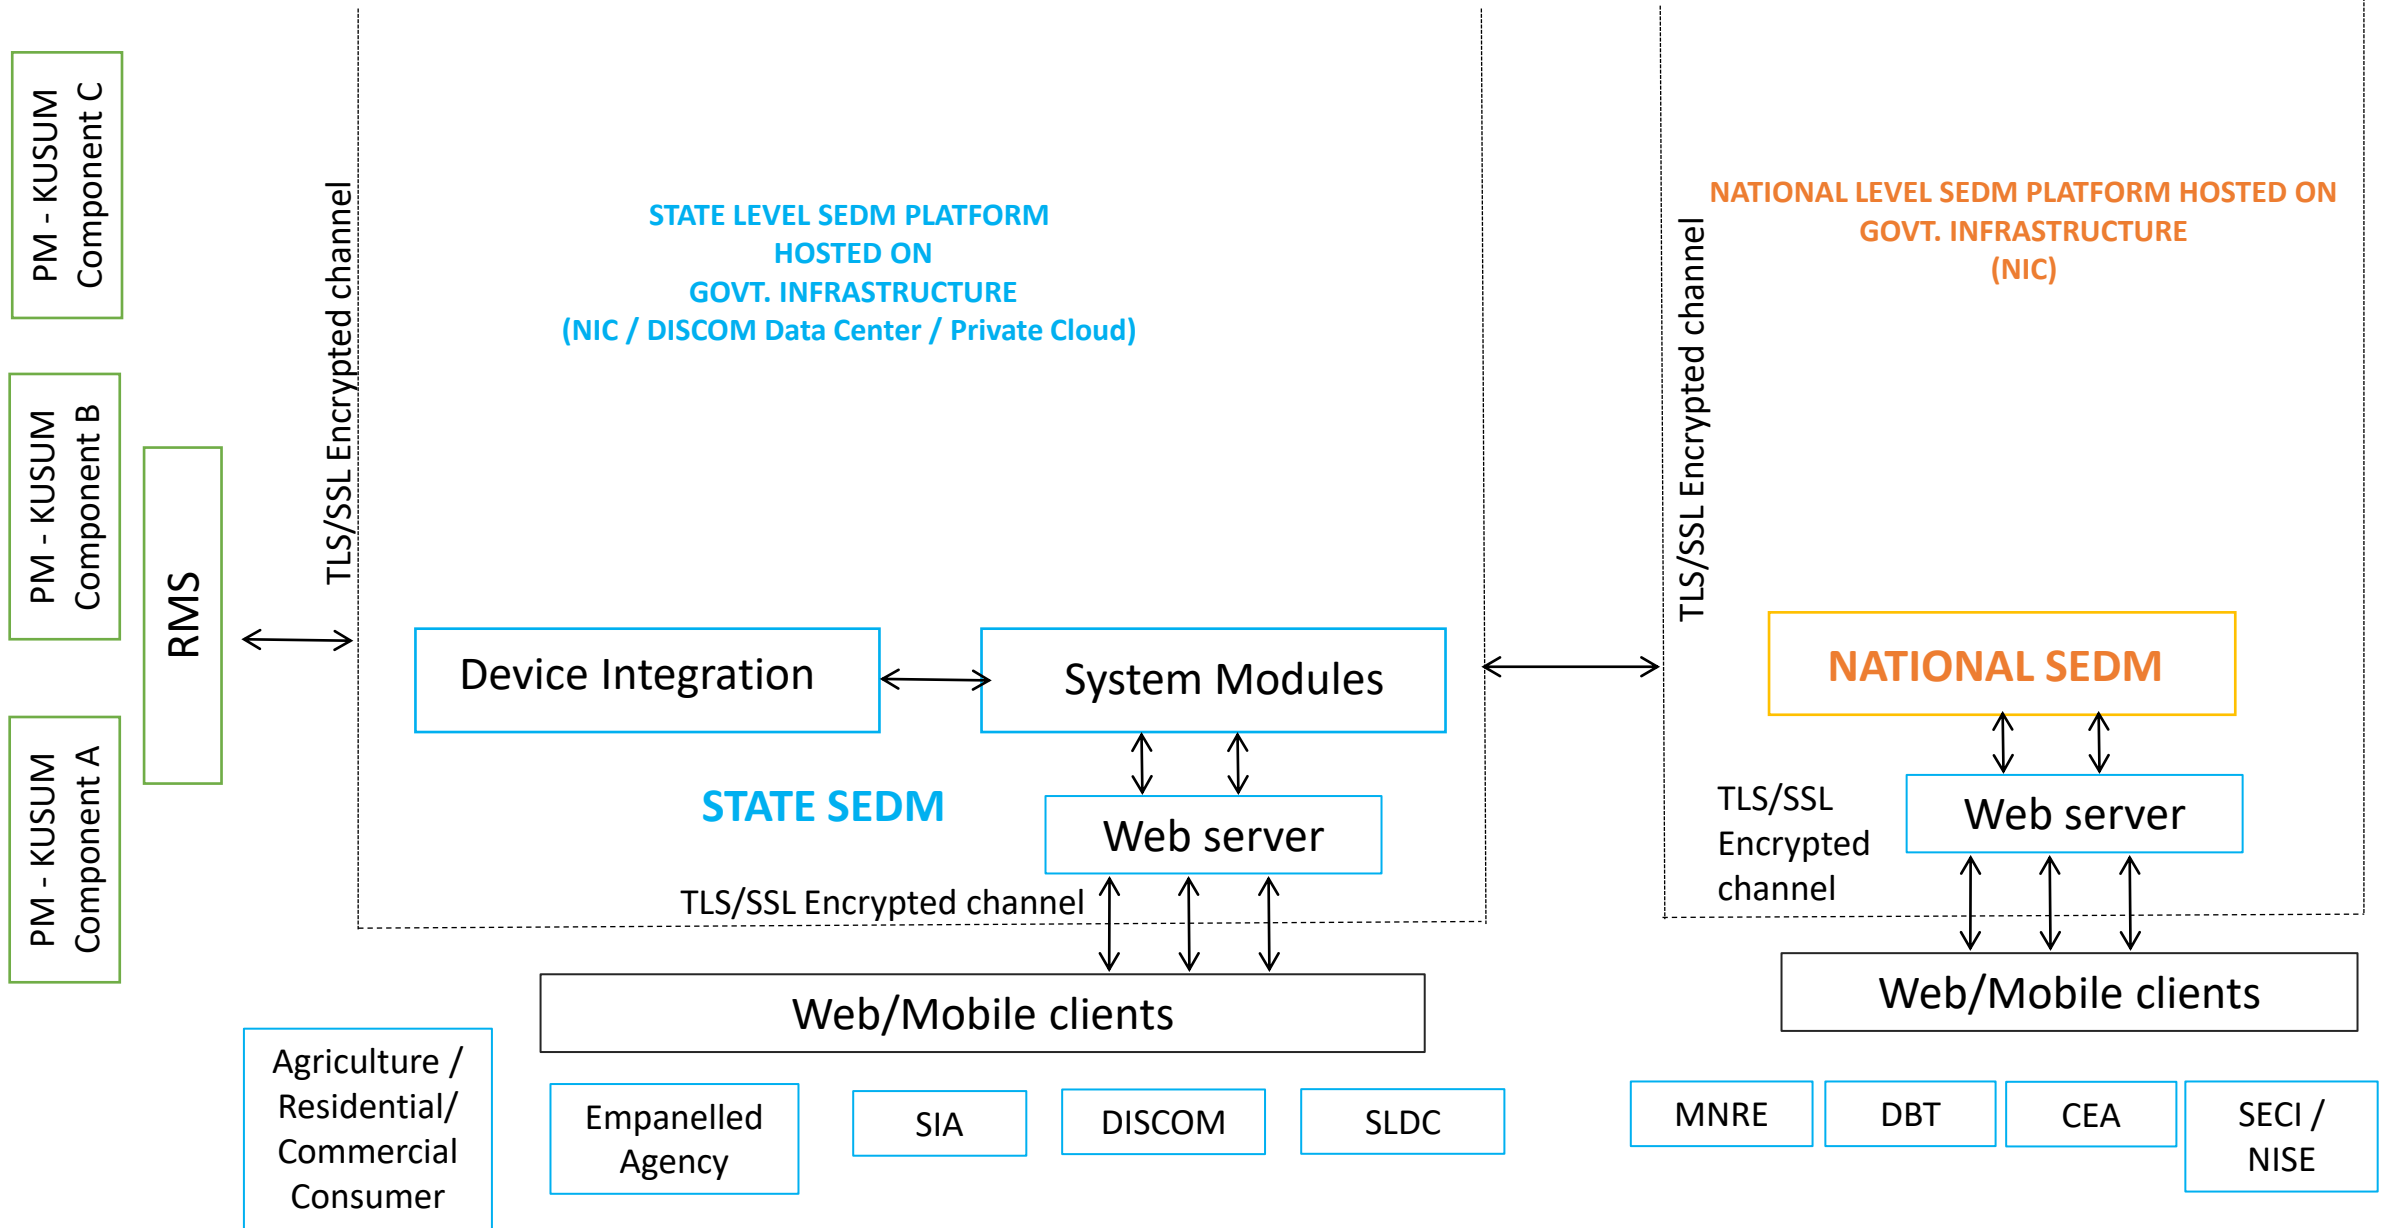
PM - KUSUM Component C

PM - KUSUM Component B

PM - KUSUM Component A

RMS

TLS/SSL Encrypted channel

STATE LEVEL SEDM PLATFORM HOSTED ON GOVT. INFRASTRUCTURE (NIC / DISCOM Data Center / Private Cloud)

Device Integration

System Modules

STATE SEDM

Web server

TLS/SSL Encrypted channel

Web/Mobile clients

Agriculture / Residential/ Commercial Consumer

Empanelled Agency

SIA

DISCOM

SLDC

TLS/SSL Encrypted channel

NATIONAL LEVEL SEDM PLATFORM HOSTED ON GOVT. INFRASTRUCTURE (NIC)

NATIONAL SEDM

TLS/SSL Encrypted channel

Web server

Web/Mobile clients

MNRE

DBT

CEA

SECI / NISE